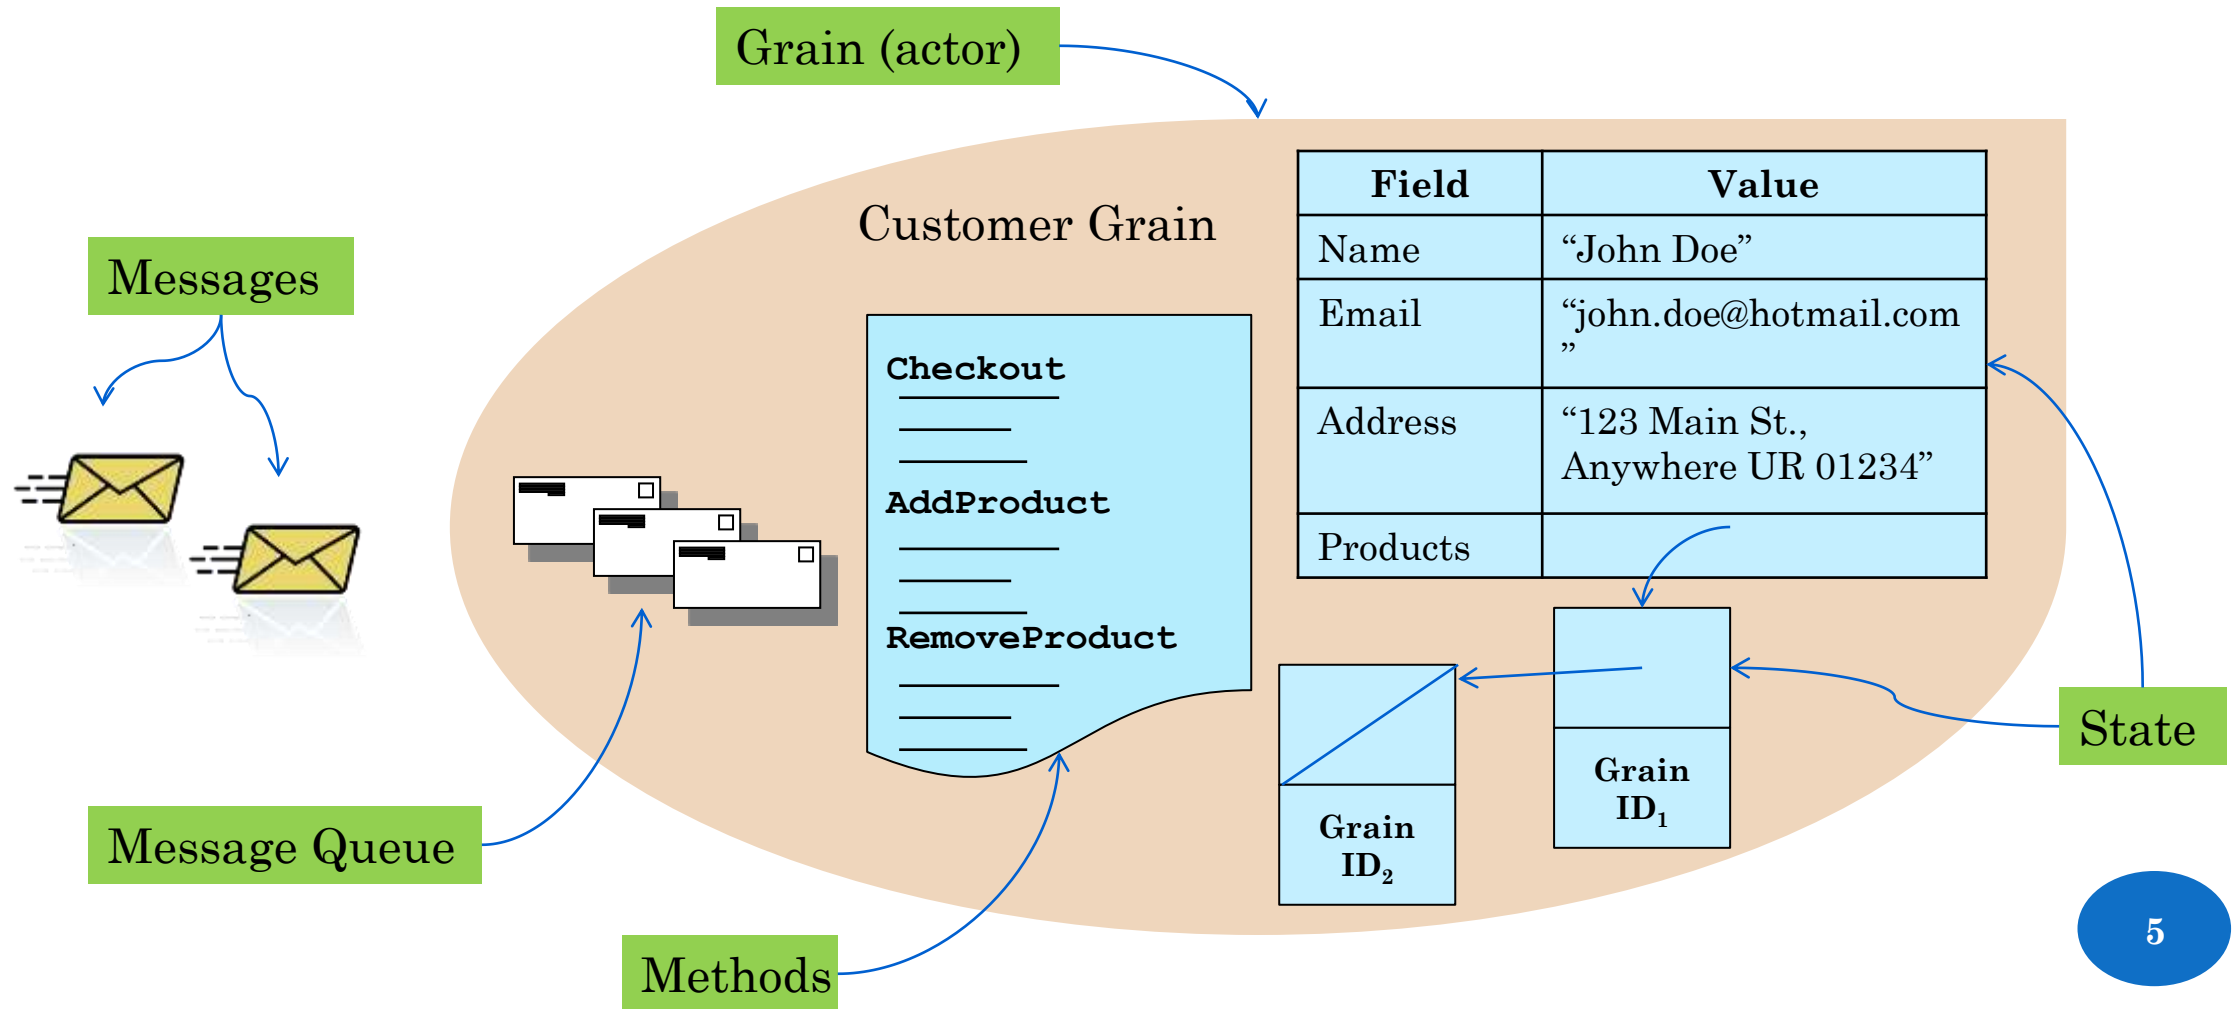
Grain (actor)

Messages

Customer Grain

| Field | Value |
|---|---|
| Name | "John Doe" |
| Email | "john.doe@hotmail.com" |
| Address | "123 Main St., Anywhere UR 01234" |
| Products | |

Checkout

AddProduct

RemoveProduct

Grain $ID_2$

Grain $ID_1$

State

Message Queue

Methods

5